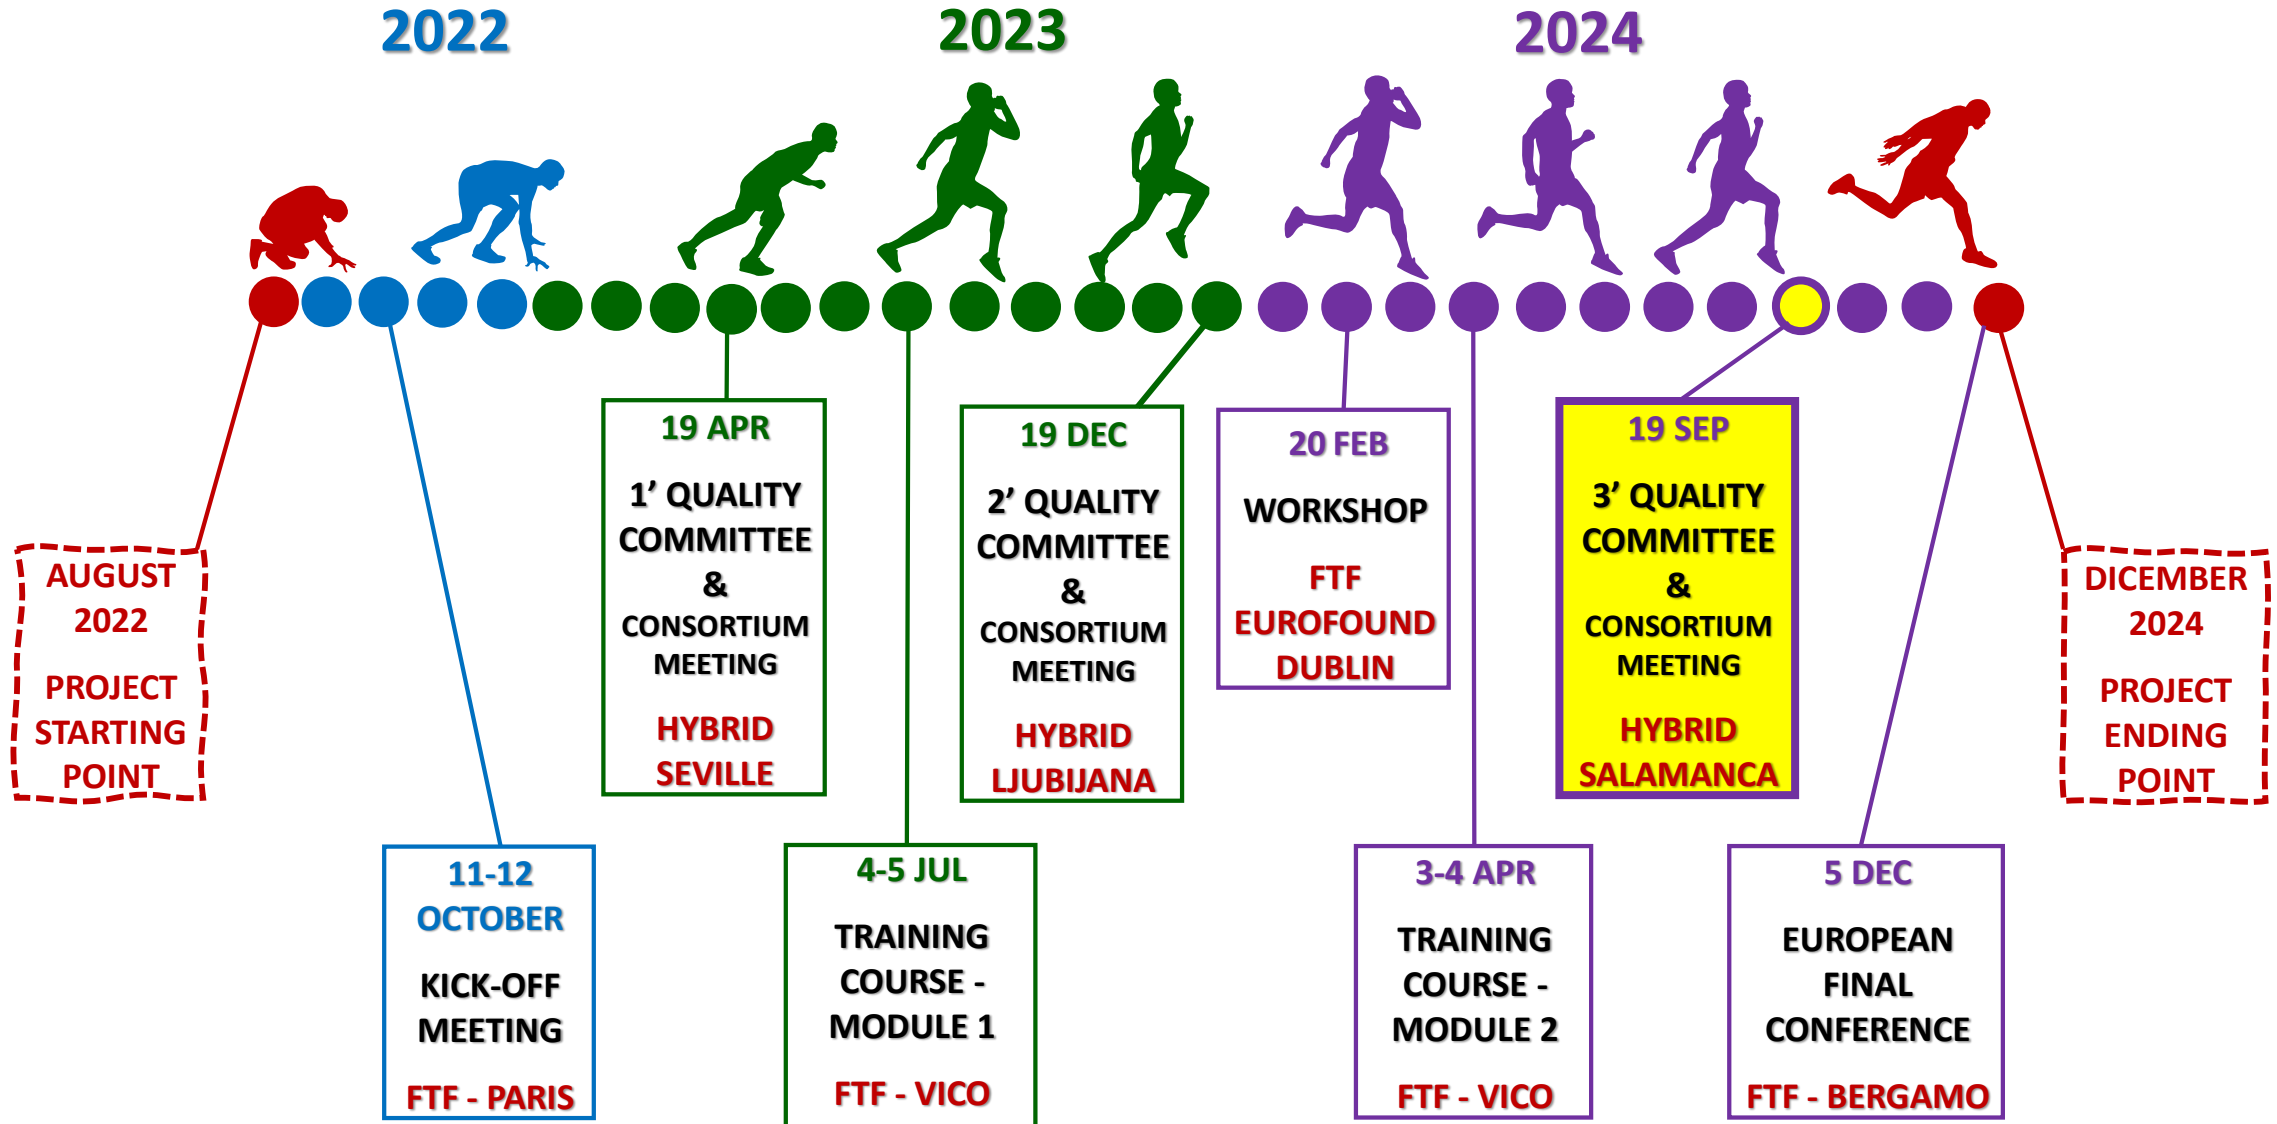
2022

2023

2024

AUGUST 2022

PROJECT STARTING POINT

11-12 OCTOBER

KICK-OFF MEETING

FTF - PARIS

19 APR

1' QUALITY COMMITTEE & CONSORTIUM MEETING

HYBRID SEVILLE

4-5 JUL

TRAINING COURSE - MODULE 1

FTF - VICO

19 DEC

2' QUALITY COMMITTEE & CONSORTIUM MEETING

HYBRID LJUBIJANA

20 FEB

WORKSHOP

FTF EUROFOUND DUBLIN

3-4 APR

TRAINING COURSE - MODULE 2

FTF - VICO

19 SEP

3' QUALITY COMMITTEE & CONSORTIUM MEETING

HYBRID SALAMANCA

5 DEC

EUROPEAN FINAL CONFERENCE

FTF - BERGAMO

DICEMBER 2024

PROJECT ENDING POINT